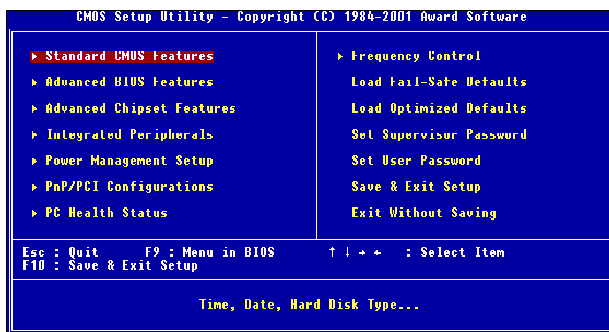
CMOS Setup Utility - Copyright (C) 1984-2001 Award Software

▶ Standard CMOS Features

▶ Advanced BIOS Features

▶ Advanced Chipset Features

▶ Integrated Peripherals

▶ Power Management Setup

▶ PnP/PCI Configurations

▶ PC Health Status

▶ Frequency Control

Load Fail-Safe Defaults

Load Optimized Defaults

Set Supervisor Password

Set User Password

Save & Exit Setup

Exit Without Saving

Esc : Quit F9 : Menu in BIOS ↑ ↓ → ← : Select Item
F10 : Save & Exit Setup

Time, Date, Hard Disk Type...